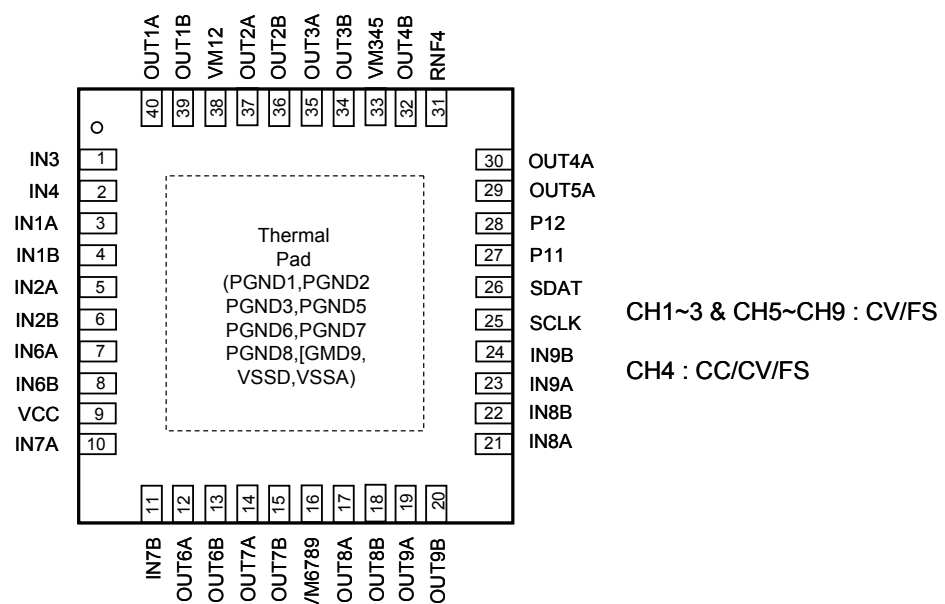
OUT1A 40
OUT1B 39
VM12 38
OUT2A 37
OUT2B 36
OUT3A 35
OUT3B 34
VM345 33
OUT4B 32
RNF4 31

IN3 1
IN4 2
IN1A 3
IN1B 4
IN2A 5
IN2B 6
IN6A 7
IN6B 8
VCC 9
IN7A 10

Thermal Pad (PGND1,PGND2 PGND3,PGND5 PGND6,PGND7 PGND8,[GMD9, VSSD,VSSA)

30 OUT4A
29 OUT5A
28 P12
27 P11
26 SDAT
25 SCLK
24 IN9B
23 IN9A
22 IN8B
21 IN8A

11 IN7B
12 OUT6A
13 OUT6B
14 OUT7A
15 OUT7B
16 /M6789
17 OUT8A
18 OUT8B
19 OUT9A
20 OUT9B

CH1~3 & CH5~CH9 : CV/FS

CH4 : CC/CV/FS